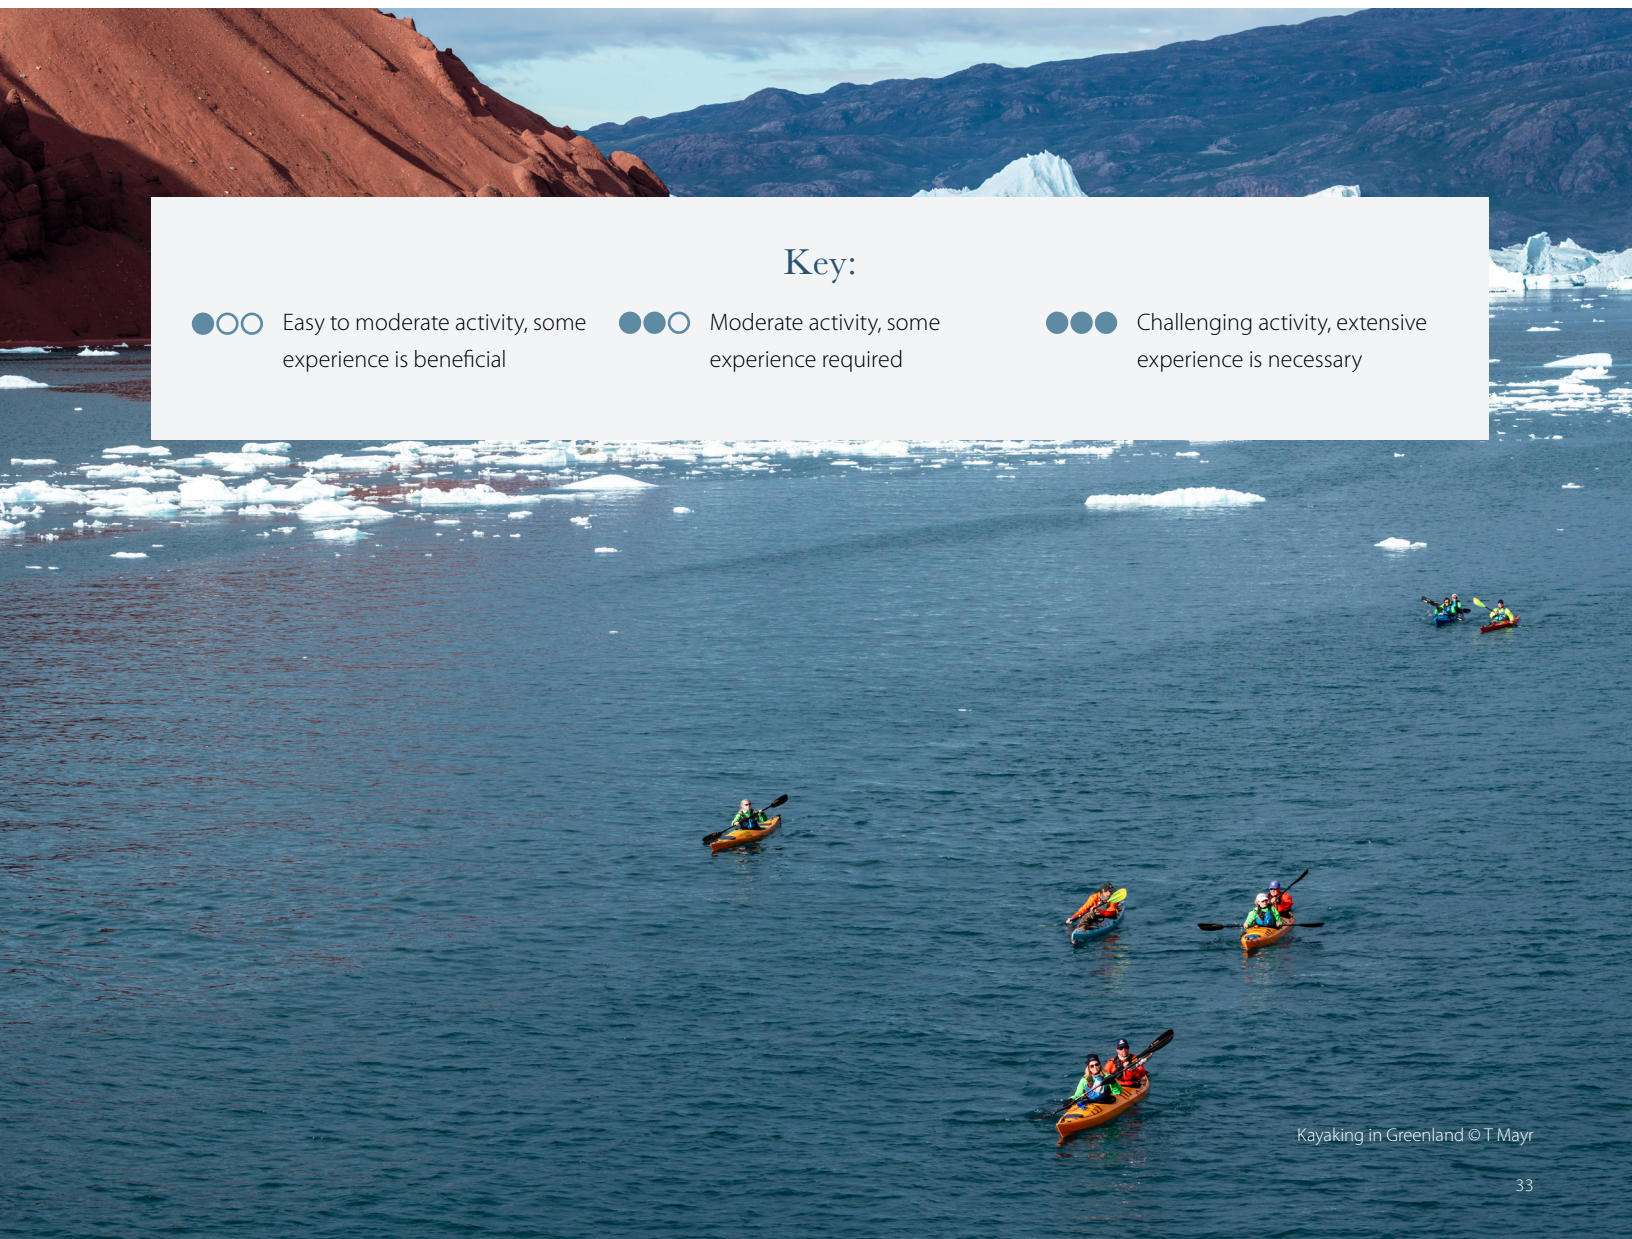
Key:

Easy to moderate activity, some experience is beneficial

Moderate activity, some experience required

Challenging activity, extensive experience is necessary

Kayaking in Greenland © T Mayr

33